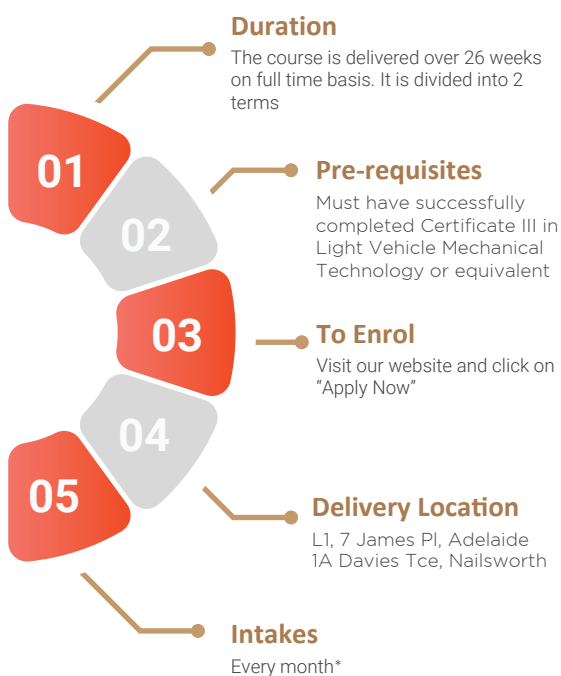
Duration
The course is delivered over 26 weeks on full time basis. It is divided into 2 terms

01

02

Pre-requisites
Must have successfully completed Certificate III in Light Vehicle Mechanical Technology or equivalent

03

To Enrol
Visit our website and click on “Apply Now”

04

05

Delivery Location
L1, 7 James Pl, Adelaide
1A Davies Tce, Nailsworth

Intakes
Every month*